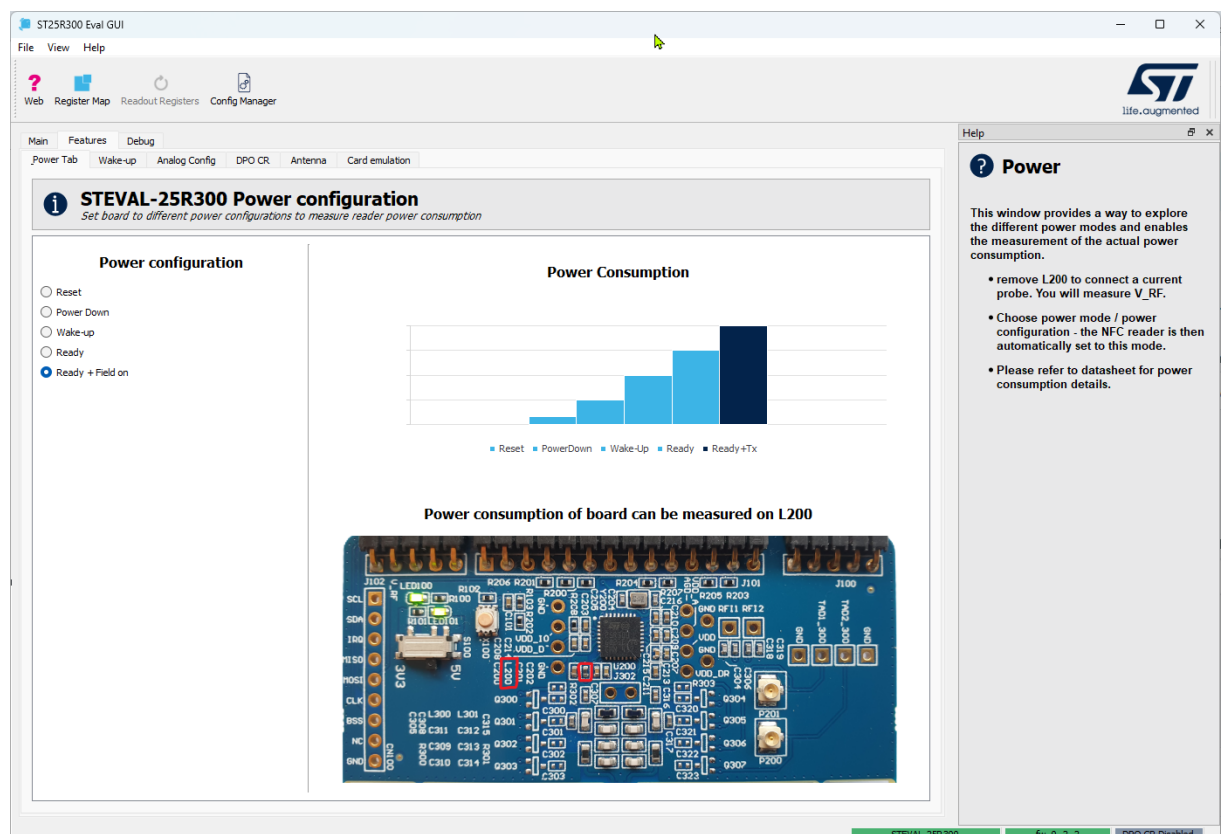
ST25R300 Eval GUI

File View Help

Web Register Map Readout Registers Config Manager

life.augmented

Main Features Debug

Power Tab Wake-up Analog Config DPO CR Antenna Card emulation

STEVAL-25R300 Power configuration
Set board to different power configurations to measure reader power consumption

Power configuration

Reset
Power Down
Wake-up
Ready
Ready + Field on

Power Consumption

Reset PowerDown Wake-Up Ready Ready+Tx

Power consumption of board can be measured on L200

Help

Power

This window provides a way to explore the different power modes and enables the measurement of the actual power consumption.

• remove L200 to connect a current probe. You will measure V_RF.

• Choose power mode / power configuration - the NFC reader is then automatically set to this mode.

• Please refer to datasheet for power consumption details.

STEVAL-25R300 fw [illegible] DPO CR Disabled